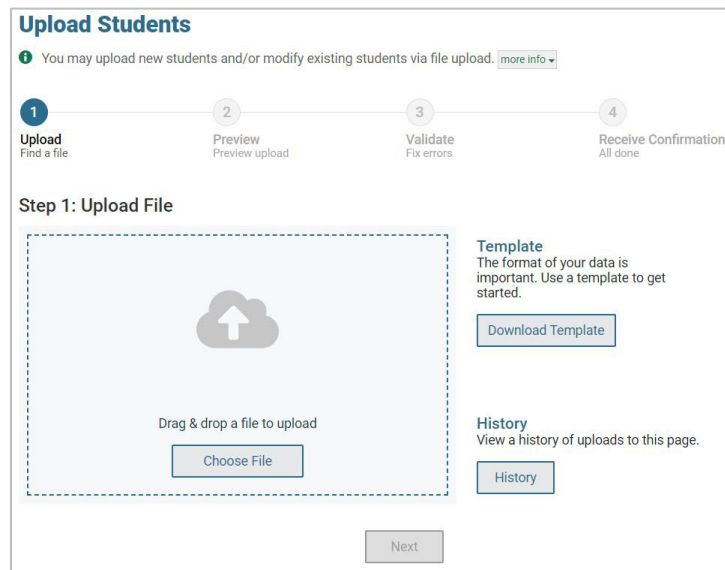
Upload Students

You may upload new students and/or modify existing students via file upload. more info

1
Upload
Find a file

2
Preview
Preview upload

3
Validate
Fix errors

4
Receive Confirmation
All done

Step 1: Upload File

Drag & drop a file to upload

Choose File

Template
The format of your data is important. Use a template to get started.

Download Template

History
View a history of uploads to this page.

History

Next